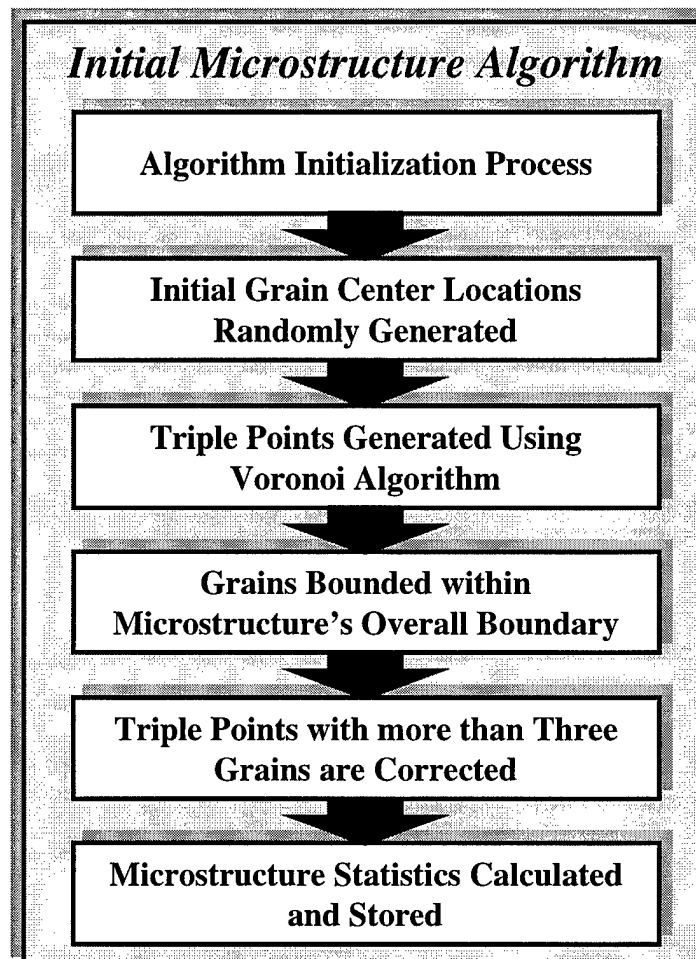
Initial Microstructure Algorithm

Algorithm Initialization Process

Initial Grain Center Locations Randomly Generated

Triple Points Generated Using Voronoi Algorithm

Grains Bounded within Microstructure's Overall Boundary

Triple Points with more than Three Grains are Corrected

Microstructure Statistics Calculated and Stored